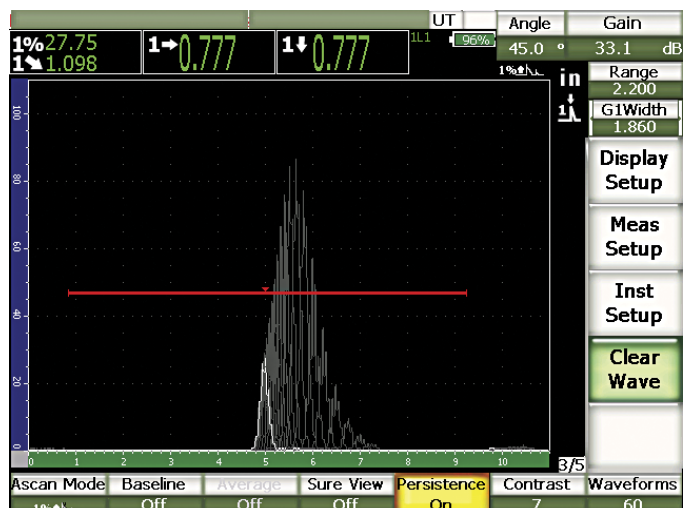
UT

Angle 45.0 °

Gain 33.1 dB

1% 27.75
1 1.098

1→ 0.777

1↓ 0.777

1L1

96%

in

Range 2.200

G1Width 1.860

100

80

60

40

20

0

0 1 2 3 4 5 6 7 8 9 10

3/5

Display Setup

Meas Setup

Inst Setup

Clear Wave

| Ascan Mode | Baseline | Average | Sure View | Persistence | Contrast | Waveforms |
|---|---|---|---|---|---|---|
| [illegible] | Off | Off | Off | On | 7 | 60 |